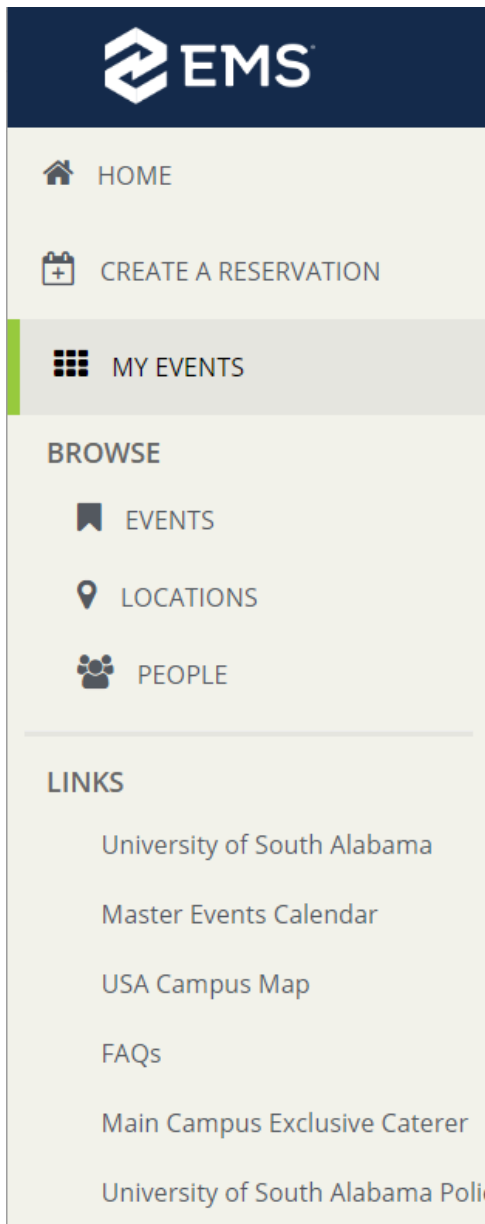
EMS

HOME

CREATE A RESERVATION

MY EVENTS

BROWSE

EVENTS

LOCATIONS

PEOPLE

LINKS

University of South Alabama

Master Events Calendar

USA Campus Map

FAQs

Main Campus Exclusive Caterer

University of South Alabama Poli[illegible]